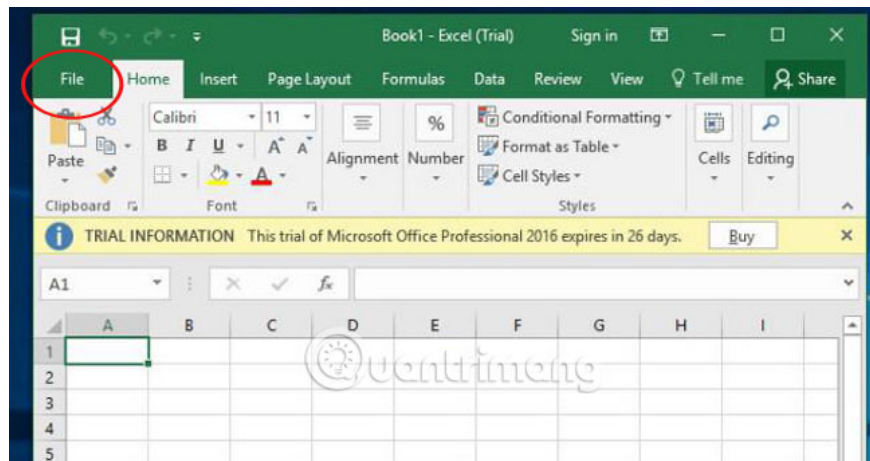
Book1 - Excel (Trial)   Sign in

File   Home   Insert   Page Layout   Formulas   Data   Review   View   Tell me   Share

Paste
Calibri   11
B   I   U   A   A
A
Alignment   Number
%
Conditional Formatting
Format as Table
Cell Styles
Cells   Editing

Clipboard   Font   Styles

TRIAL INFORMATION   This trial of Microsoft Office Professional 2016 expires in 26 days.   Buy

A1   fx

| | A | B | C | D | E | F | G | H | I |
|---|---|---|---|---|---|---|---|---|---|
| 1 | | | | | | | | | |
| 2 | | | | | | | | | |
| 3 | | | | | | | | | |
| 4 | | | | | | | | | |
| 5 | | | | | | | | | |

Quantrimang